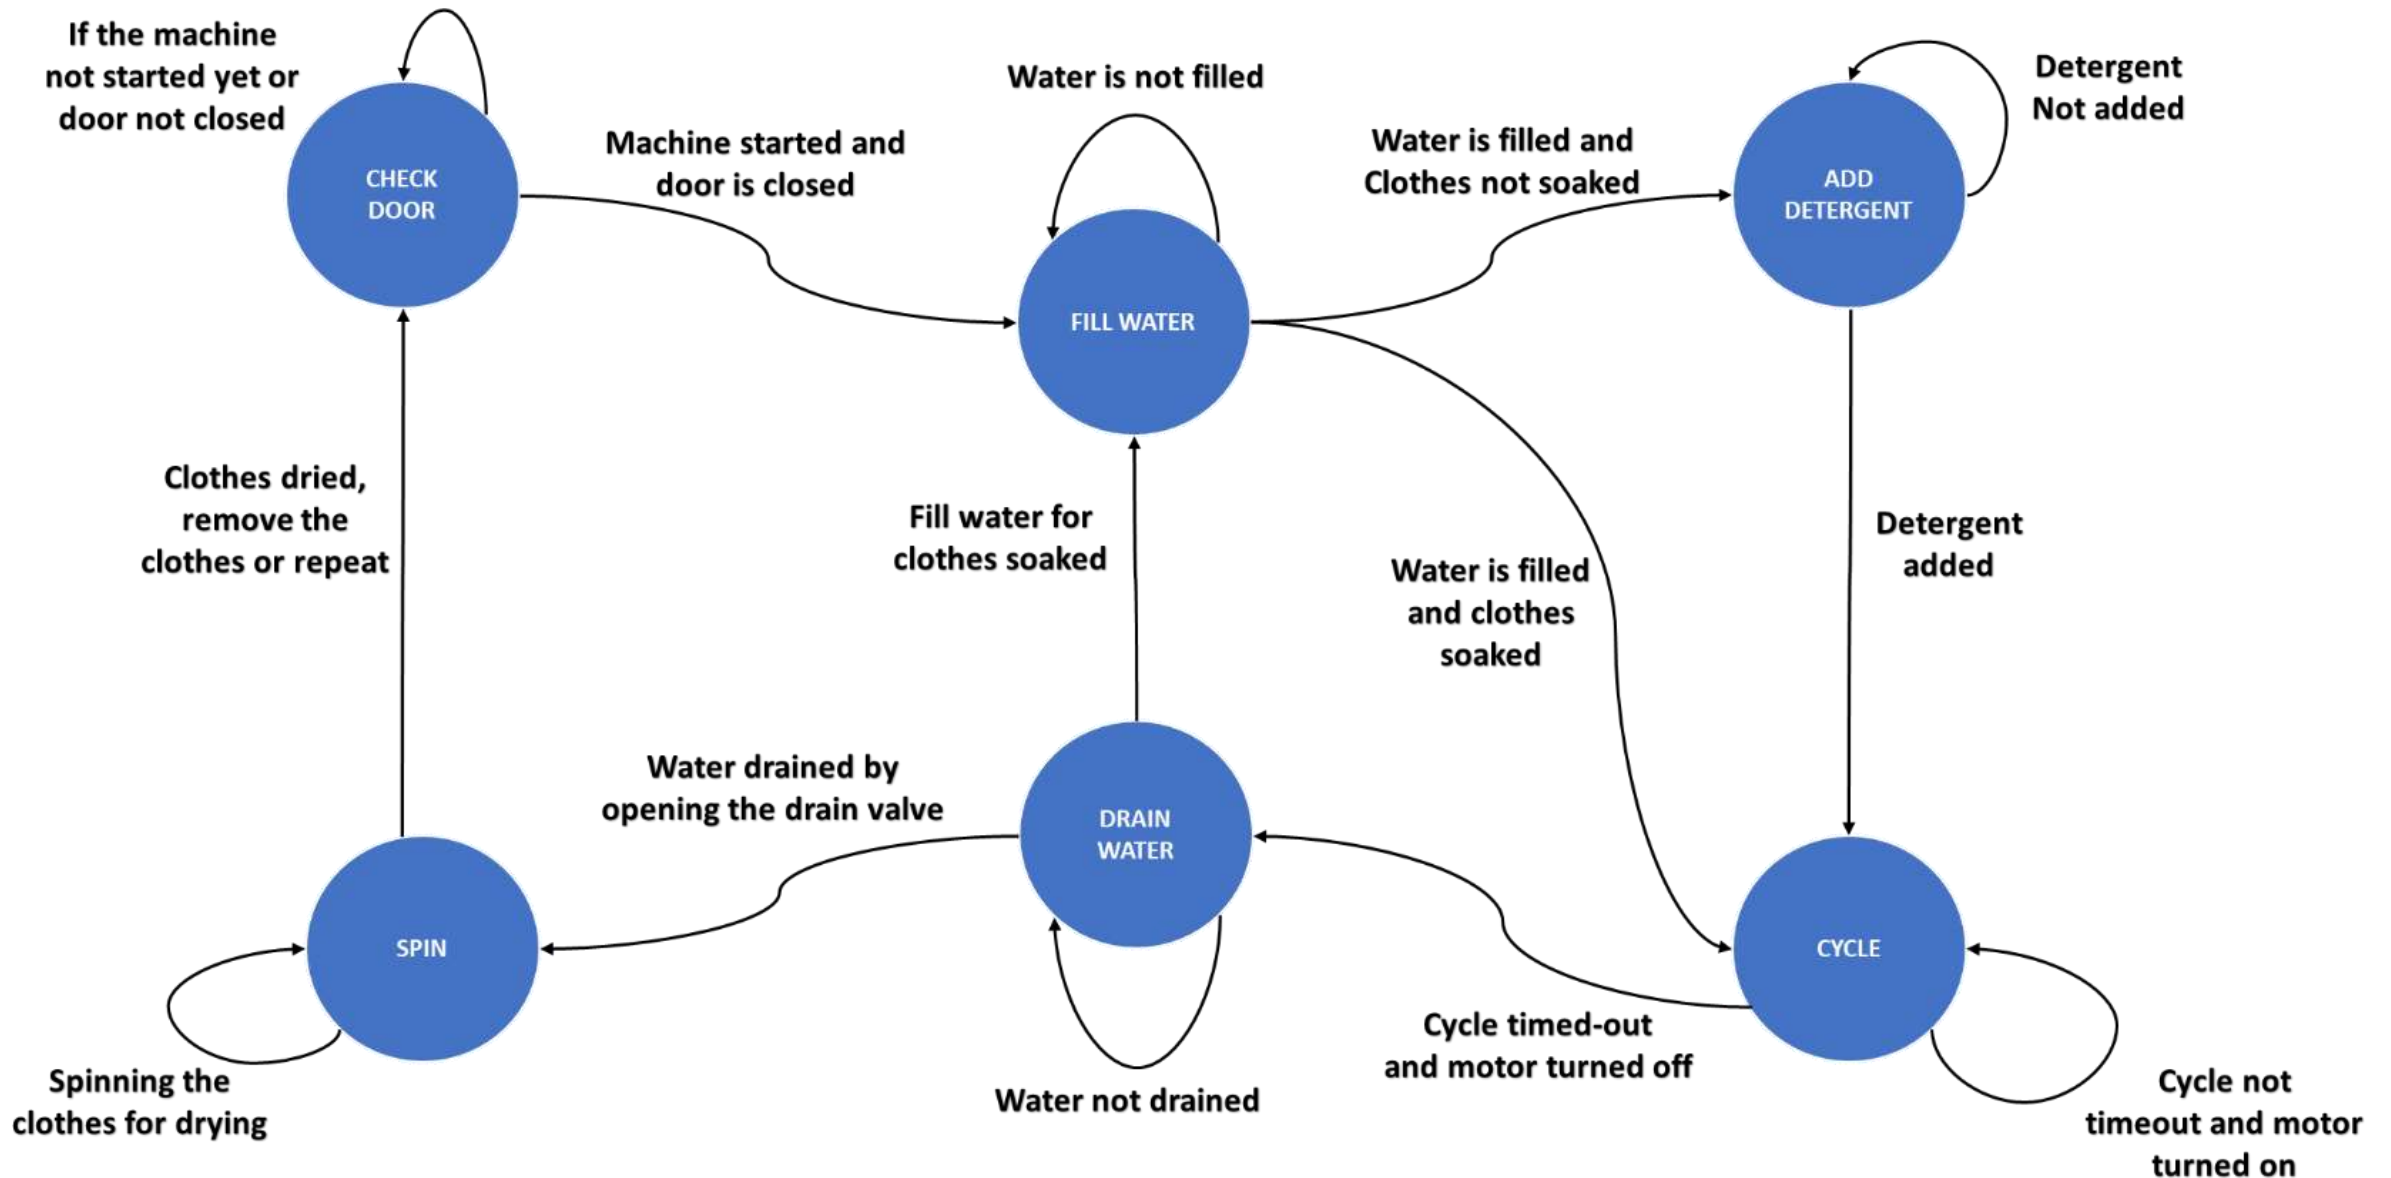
If the machine not started yet or door not closed

CHECK DOOR

Machine started and door is closed

Water is not filled

FILL WATER

Water is filled and Clothes not soaked

ADD DETERGENT

Detergent Not added

Clothes dried, remove the clothes or repeat

Fill water for clothes soaked

Water is filled and clothes soaked

Detergent added

Water drained by opening the drain valve

DRAIN WATER

SPIN

CYCLE

Spinning the clothes for drying

Water not drained

Cycle timed-out and motor turned off

Cycle not timeout and motor turned on